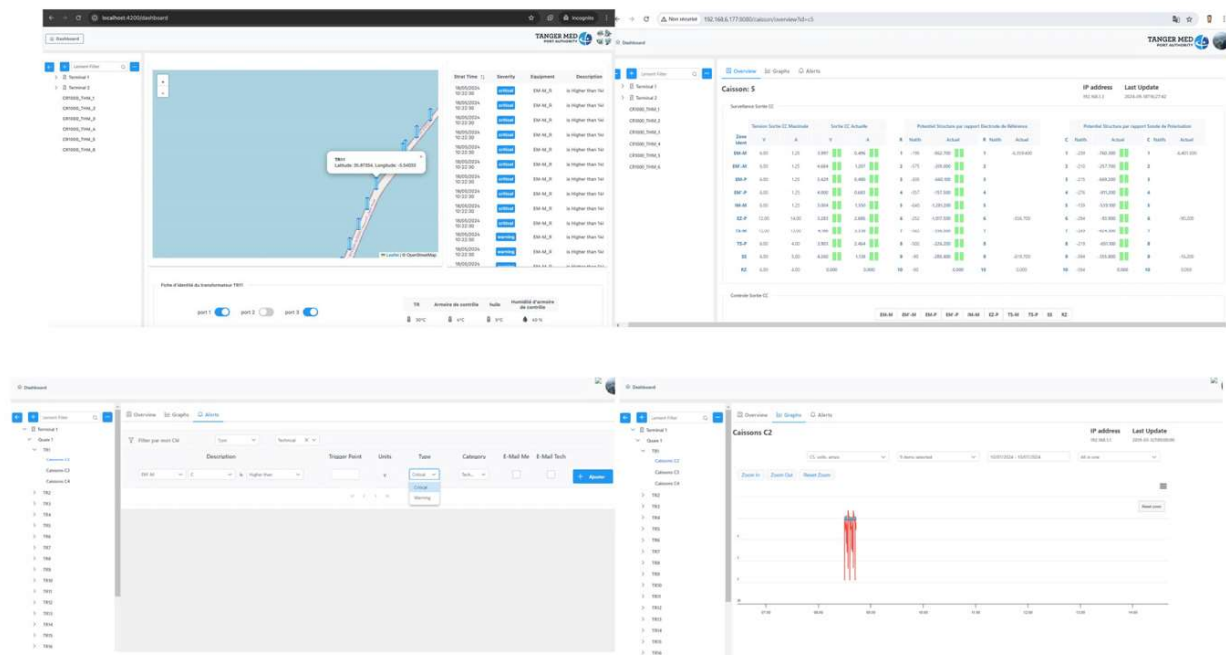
localhost:4200/dashboard

Incognito

Dashboard

TANGER MED PORT AUTHORITY

Lorem Filter

Terminal 1
Terminal 2
CP1000_THM_1
CP1000_THM_2
CP1000_THM_3
CP1000_THM_4
CP1000_THM_5
CP1000_THM_6

TR1
Latitude: 35.87304, Longitude: -5.54055

Leaflet | © OpenStreetMap

| Strat Time | Severity | Equipment | Description |
|---|---|---|---|
| 18/05/2024 10:22:36 | critical | EM-M_R | is Higher than Val |
| 18/05/2024 10:22:36 | critical | EM-M_R | is Higher than Val |
| 18/05/2024 10:22:36 | critical | EM-M_R | is Higher than Val |
| 18/05/2024 10:22:36 | critical | EM-M_R | is Higher than Val |
| 18/05/2024 10:22:36 | critical | EM-M_R | is Higher than Val |
| 18/05/2024 10:22:36 | critical | EM-M_R | is Higher than Val |
| 18/05/2024 10:22:36 | critical | EM-M_R | is Higher than Val |
| 18/05/2024 10:22:36 | critical | EM-M_R | is Higher than Val |
| 18/05/2024 10:22:36 | critical | EM-M_R | is Higher than Val |
| 18/05/2024 10:22:36 | critical | EM-M_R | is Higher than Val |
| 18/05/2024 10:22:36 | warning | EM-M_R | is Higher than Val |
| 18/05/2024 10:22:36 | warning | EM-M_R | is Higher than Val |
| 18/05/2024 10:22:36 | critical | EM-M_R | is Higher than Val |

Fiche d'identité du transformateur TR1

port 1 port 2 port 3

| TR | Armoire de contrôle | huile | Humidité d'armoire de contrôle |
|---|---|---|---|
| 50°C | 4°C | 5°C | 60 % |

Non sécurisé 192.168.6.177:8080/caisson/overview?id=5

Dashboard

TANGER MED PORT AUTHORITY

Lorem Filter

Terminal 1
Terminal 2
CP1000_THM_1
CP1000_THM_2
CP1000_THM_3
CP1000_THM_4
CP1000_THM_5
CP1000_THM_6

Overview Graphs Alerts

Caisson: 5

IP address
192.168.1.5

Last Update
2024-05-18T16:27:02

Surveillance Sortie CC

Tension Sortie CC Maximale
Sortie CC Actuelle
Potentiel Structure par rapport Electrode de Référence
Potentiel Structure par rapport Sonde de Polarisation

Zone Ident | V | A | V | A | N | Nadir | Actuel | N | Nadir | Actuel | C | Nadir | Actuel | C | Nadir | Actuel

EM-M
EM-M
EM-P
EM-P
IM-M
EZ-P
TS-M
TS-P
SS
RZ

Contrôle Sortie CC

EM-M EM-M EM-P EM-P IM-M EZ-P TS-M TS-P SS RZ

Dashboard

Lorem Filter

Terminal 1
Quaie 1
TR1
Caissons C2
Caissons C3
Caissons C4
TR2
TR3
TR4
TR5
TR6
TR7
TR8
TR9
TR10
TR11
TR12
TR13
TR14
TR15
TR16

Overview Graphs Alerts

Filter par mot Clé
Type
Technical

| Description | Trigger Point | Units | Type | Category | E-Mail Me | E-Mail Tech |
|---|---|---|---|---|---|---|
| EM-M 2 is Higher than | | V | Critical | Tech... | | |

Critical
Warning

+ Ajouter

Dashboard

Lorem Filter

Terminal 1
Quaie 1
TR1
Caissons C2
Caissons C3
Caissons C4
TR2
TR3
TR4
TR5
TR6
TR7
TR8
TR9
TR10
TR11
TR12
TR13
TR14
TR15
TR16

Overview Graphs Alerts

Caissons C2

IP address
192.168.1.1

Last Update
2024-05-18T09:00:00

CC volts, amps
5 items selected
10/07/2024 - 10/07/2024
All in one

Zoom In Zoom Out Reset Zoom

Reset zoom